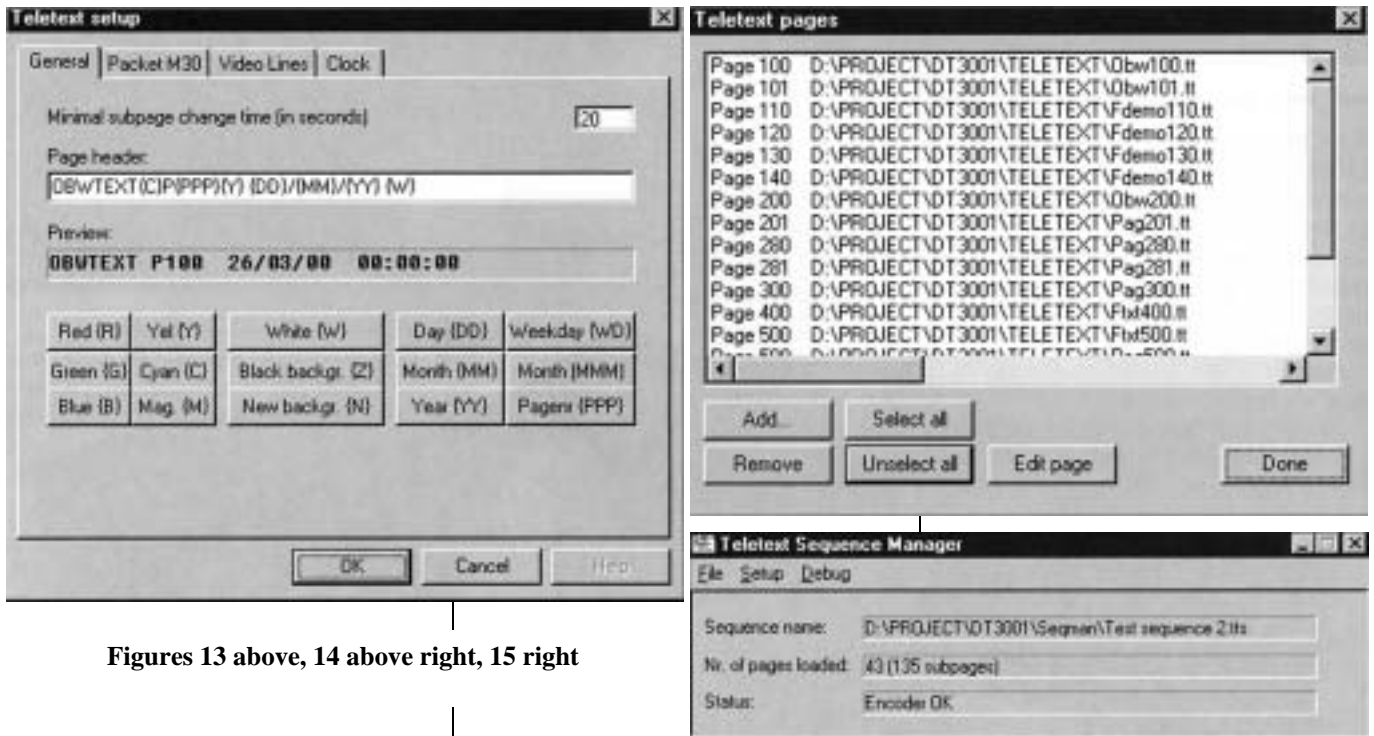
Teletext setup

General | Packet M30 | Video Lines | Clock

Minimal subpage change time (in seconds) 20

Page header:

OBWTEXT(C)P(PPP)(Y) (DD)/(MM)/(YY) (W)

Preview:

OBWTEXT P100 26/03/00 00:00:00

Red (R) | Yel (Y) | White (W) | Day (DD) | Weekday (WD)

Green (G) | Cyan (C) | Black backgr. (Z) | Month (MM) | Month (MMM)

Blue (B) | Mag. (M) | New backgr. (N) | Year (YY) | Pagenr (PPP)

OK | Cancel | Help

Teletext pages

Page 100 D:\PROJECT\DT3001\TELETEXT\Obw100.tt
Page 101 D:\PROJECT\DT3001\TELETEXT\Obw101.tt
Page 110 D:\PROJECT\DT3001\TELETEXT\Fdemo110.tt
Page 120 D:\PROJECT\DT3001\TELETEXT\Fdemo120.tt
Page 130 D:\PROJECT\DT3001\TELETEXT\Fdemo130.tt
Page 140 D:\PROJECT\DT3001\TELETEXT\Fdemo140.tt
Page 200 D:\PROJECT\DT3001\TELETEXT\Obw200.tt
Page 201 D:\PROJECT\DT3001\TELETEXT\Pag201.tt
Page 280 D:\PROJECT\DT3001\TELETEXT\Pag280.tt
Page 281 D:\PROJECT\DT3001\TELETEXT\Pag281.tt
Page 300 D:\PROJECT\DT3001\TELETEXT\Pag300.tt
Page 400 D:\PROJECT\DT3001\TELETEXT\Ftxt400.tt
Page 500 D:\PROJECT\DT3001\TELETEXT\Ftxt500.tt
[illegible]

Add... | Select all
Remove | Unselect all | Edit page | Done

Teletext Sequence Manager

File Setup Debug

Sequence name: D:\PROJECT\DT3001\Seqman\Test sequence 2.tts

Nr. of pages loaded: 43 (135 subpages)

Status: Encoder OK

Figures 13 above, 14 above right, 15 right